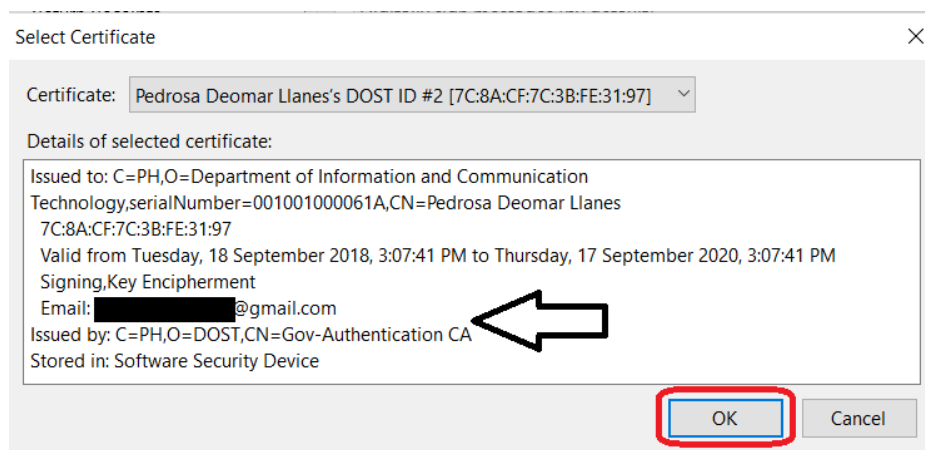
Select Certificate

Certificate: Pedrosa Deomar Llanes's DOST ID #2 [7C:8A:CF:7C:3B:FE:31:97]

Details of selected certificate:

Issued to: C=PH,O=Department of Information and Communication Technology,serialNumber=001001000061A,CN=Pedrosa Deomar Llanes
7C:8A:CF:7C:3B:FE:31:97
Valid from Tuesday, 18 September 2018, 3:07:41 PM to Thursday, 17 September 2020, 3:07:41 PM
Signing,Key Encipherment
Email: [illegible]@gmail.com
Issued by: C=PH,O=DOST,CN=Gov-Authentication CA
Stored in: Software Security Device

OK Cancel